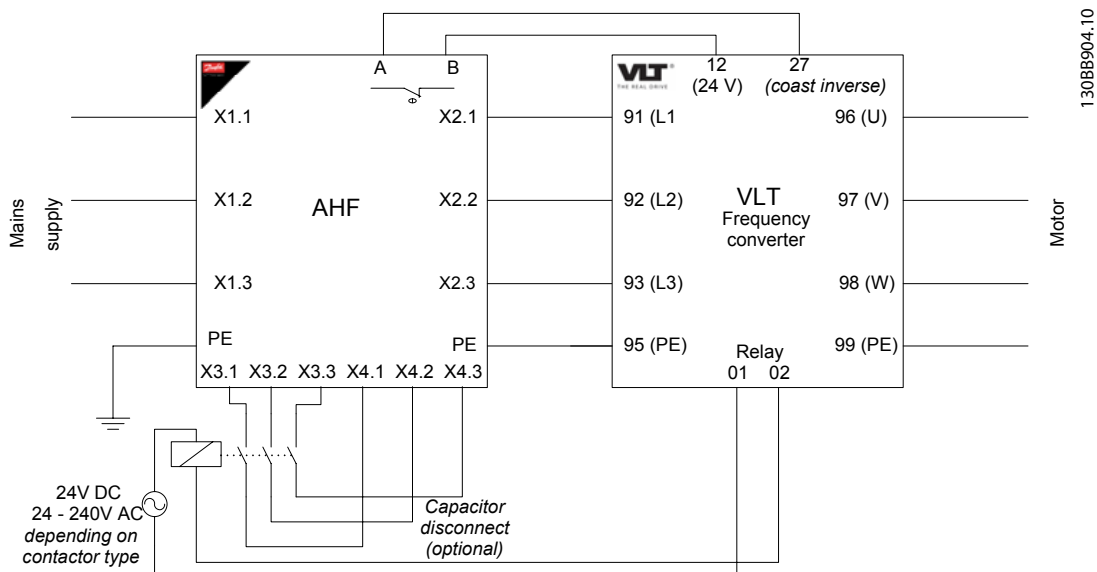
130BB904.10

A B

AHF

X1.1
X1.2
X1.3
PE

X2.1
X2.2
X2.3
PE

X3.1 X3.2 X3.3 X4.1 X4.2 X4.3

Mains supply

VLT THE REAL DRIVE

12 (24 V)
27 (coast inverse)

91 (L1
92 (L2)
93 (L3)
95 (PE)

VLT Frequency converter

96 (U)
97 (V)
98 (W)
99 (PE)

Relay
01 02

Motor

24V DC
24 - 240V AC
depending on contactor type

Capacitor disconnect (optional)